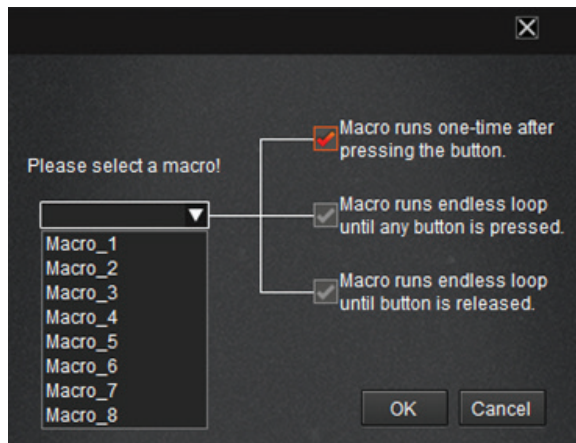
Please select a macro!

Macro_1
Macro_2
Macro_3
Macro_4
Macro_5
Macro_6
Macro_7
Macro_8

Macro runs one-time after pressing the button.

Macro runs endless loop until any button is pressed.

Macro runs endless loop until button is released.

OK
Cancel